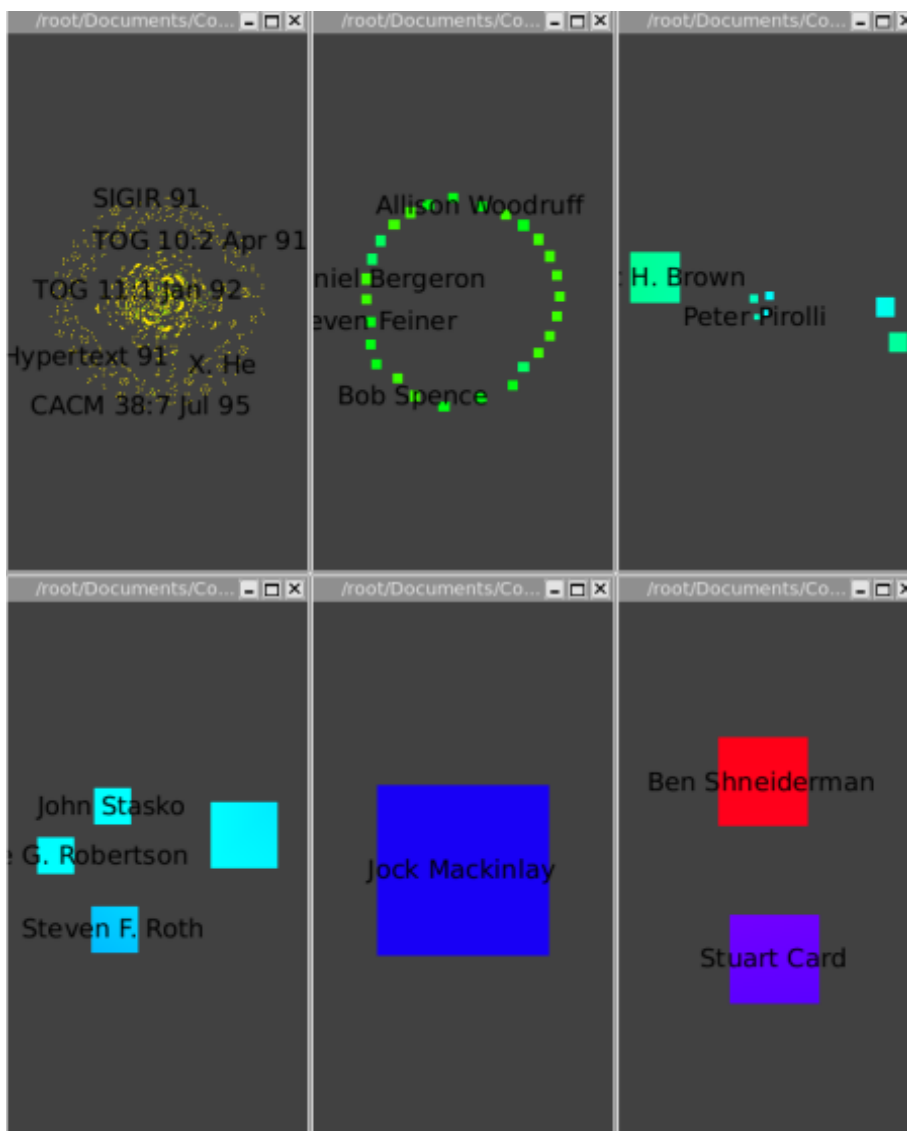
/root/Documents/Co...

SIGIR 91
TOG 10:2 Apr 91
TOG 11:1 Jan 92
Hypertext 91
X. He
CACM 38:7 Jul 95

/root/Documents/Co...

Allison Woodruff
niel Bergeron
even Feiner
Bob Spence

/root/Documents/Co...

H. Brown
Peter Pirolli

/root/Documents/Co...

John Stasko
G. Robertson
Steven F. Roth

/root/Documents/Co...

Jock Mackinlay

/root/Documents/Co...

Ben Shneiderman
Stuart Card